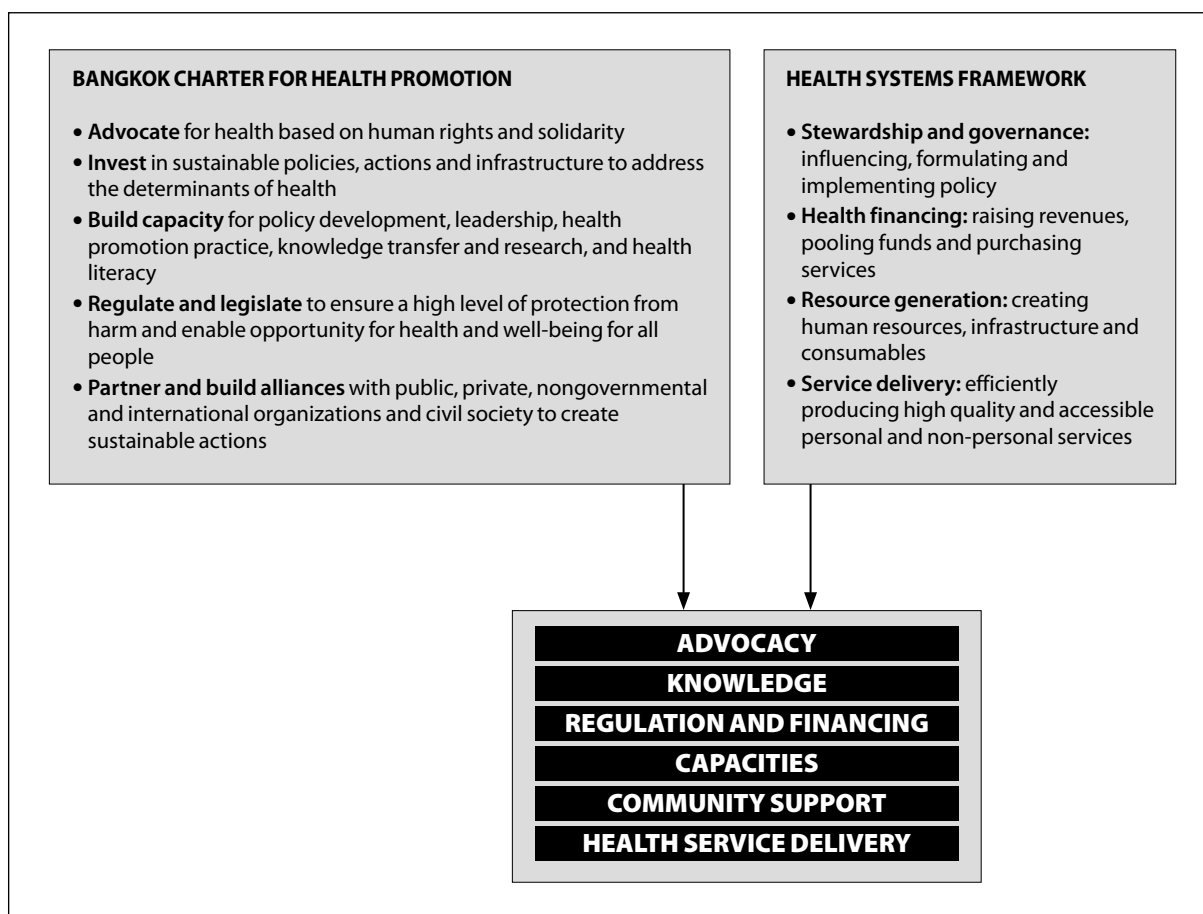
BANGKOK CHARTER FOR HEALTH PROMOTION

• Advocate for health based on human rights and solidarity
• Invest in sustainable policies, actions and infrastructure to address the determinants of health
• Build capacity for policy development, leadership, health promotion practice, knowledge transfer and research, and health literacy
• Regulate and legislate to ensure a high level of protection from harm and enable opportunity for health and well-being for all people
• Partner and build alliances with public, private, nongovernmental and international organizations and civil society to create sustainable actions

HEALTH SYSTEMS FRAMEWORK

• Stewardship and governance: influencing, formulating and implementing policy
• Health financing: raising revenues, pooling funds and purchasing services
• Resource generation: creating human resources, infrastructure and consumables
• Service delivery: efficiently producing high quality and accessible personal and non-personal services

ADVOCACY
KNOWLEDGE
REGULATION AND FINANCING
CAPACITIES
COMMUNITY SUPPORT
HEALTH SERVICE DELIVERY